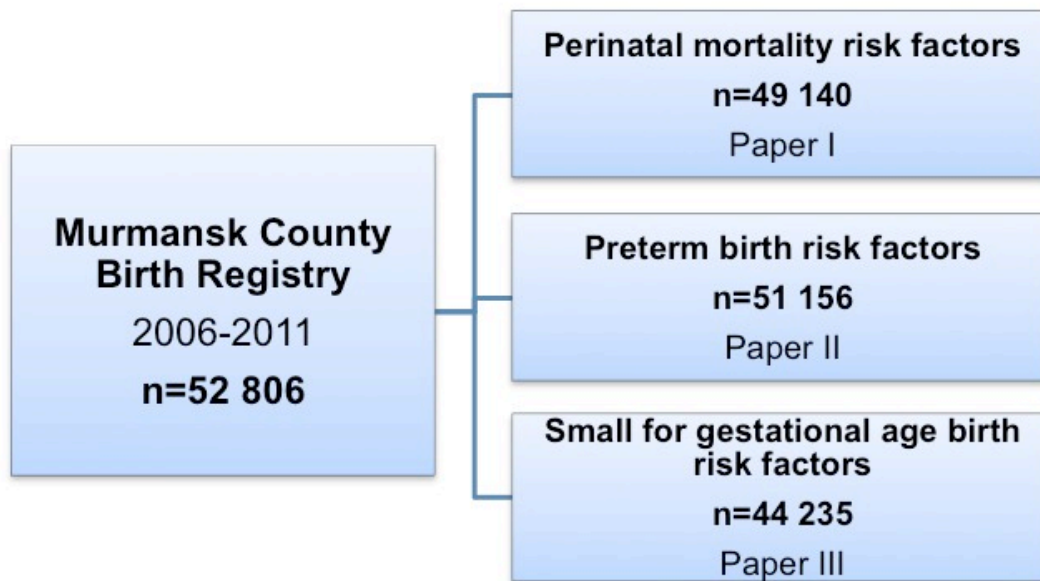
Murmansk County Birth Registry
2006-2011
n=52 806

Perinatal mortality risk factors
n=49 140
Paper I

Preterm birth risk factors
n=51 156
Paper II

Small for gestational age birth risk factors
n=44 235
Paper III